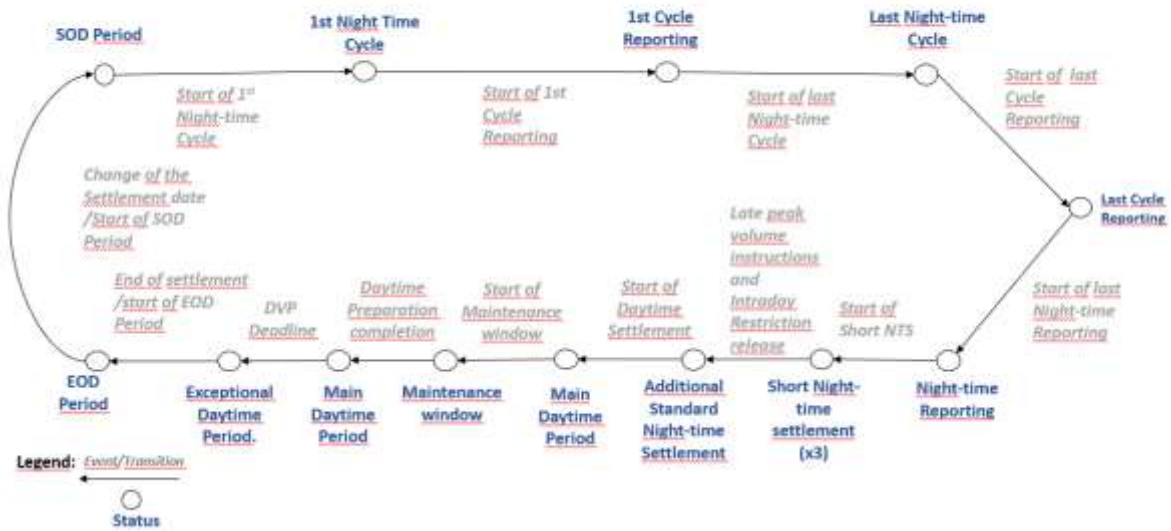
SOD Period

1st Night Time Cycle

1st Cycle Reporting

Last Night-time Cycle

Start of $1^{st}$ Night-time Cycle

Start of 1st Cycle Reporting

Start of last Night-time Cycle

Start of last Cycle Reporting

Last Cycle Reporting

Change of the Settlement date /Start of SOD Period

Late peak volume instructions and Intraday Restriction release

Start of last Night-time Reporting

End of settlement /start of EOD Period

DVP Deadline

Daytime Preparation completion

Start of Maintenance window

Start of Daytime Settlement

Start of Short NTS

EOD Period

Exceptional Daytime Period.

Main Daytime Period

Maintenance window

Main Daytime Period

Additional Standard Night-time Settlement

Short Night-time settlement (x3)

Night-time Reporting

Legend: Event/Transition

Status